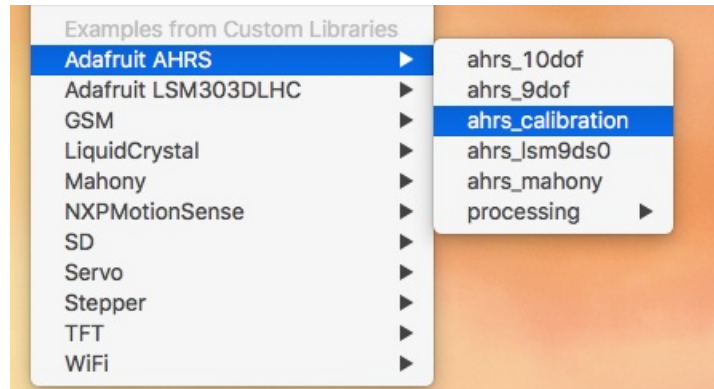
Examples from Custom Libraries
Adafruit AHRS
Adafruit LSM303DLHC
GSM
LiquidCrystal
Mahony
NXPMotionSense
SD
Servo
Stepper
TFT
WiFi

ahrs_10dof
ahrs_9dof
ahrs_calibration
ahrs_lsm9ds0
ahrs_mahony
processing